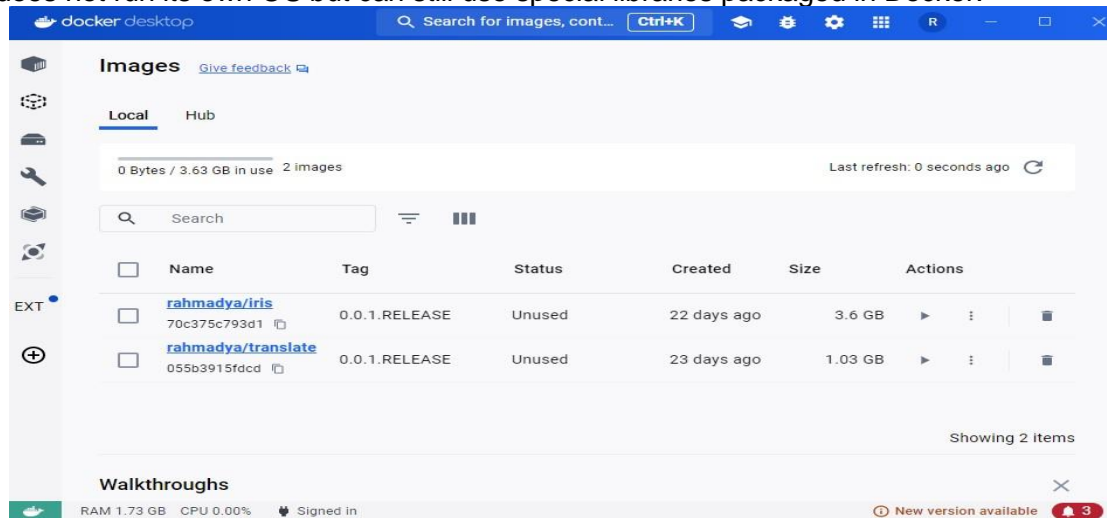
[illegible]

docker desktop

Search for images, cont... Ctrl+K

R

Images Give feedback

Local Hub

0 Bytes / 3.63 GB in use 2 images

Last refresh: 0 seconds ago

Search

EXT

| | Name | Tag | Status | Created | Size | Actions |
|---|---|---|---|---|---|---|
| | rahmadya/iris 70c375c793d1 | 0.0.1.RELEASE | Unused | 22 days ago | 3.6 GB | |
| | rahmadya/translate 055b3915fdcd | 0.0.1.RELEASE | Unused | 23 days ago | 1.03 GB | |

Showing 2 items

Walkthroughs

RAM 1.73 GB CPU 0.00% Signed in

New version available 3